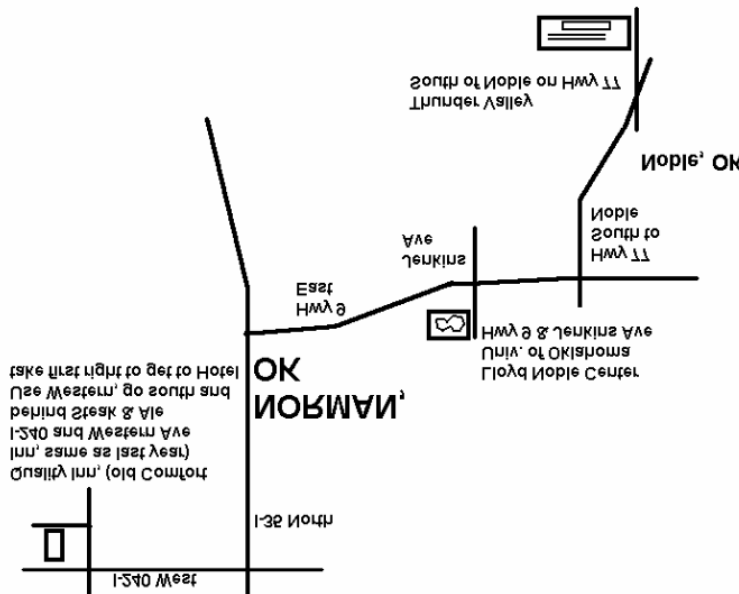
Thunder Valley
South of Noble on Hwy 77

Noble, OK

Hwy 77
South to
Noble

Jenkins
Ave

East
Hwy 9

Lloyd Noble Center
Univ. of Oklahoma
Hwy 9 & Jenkins Ave

NORMAN, OK

Quality Inn, (old Comfort Inn, same as last year)
I-240 and Western Ave
behind Steak & Ale
Use Western, go south and take first right to get to Hotel

I-35 North

I-240 West